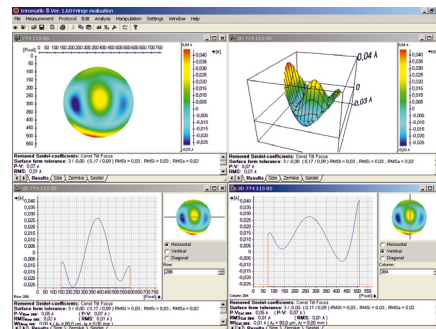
Intomatik-S Ver. 1.60 Fringe evaluation
File Measurement Protocol Edit Analysis Manipulation Settings Window Help

2D 774 115 05
[Pixel] 0 50 100 150 200 250 300 350 400 450 500 550 600 650 700 750
λ[A]
0,04 A
0,04
0,035
0,03
0,025
0,02
0,015
0,01
0,005
0
-0,005
-0,01
-0,015
-0,02
-0,025
Removed Seidel-coefficients: Const Tilt Focus
Surface form tolerance: 3 / 0,00 (0,17 / 0,09) RMSt = 0,03 ; RMSi = 0,03 ; RMSa = 0,02
P-V: 0,07 λ
RMS: 0,01 λ
Results / Size / Zernike / Seidel /

3D 774 115 05
0,04 λ
0
-0,03 λ
0,035
0,03
0,025
0,02
0,015
0,01
0,005
0
-0,005
-0,01
-0,015
-0,02
-0,025
Removed Seidel-coefficients: Const Tilt Focus
Surface form tolerance: 3 / 0,00 (0,17 / 0,09) RMSt = 0,03 ; RMSi = 0,03 ; RMSa = 0,02
P-V: 0,07 λ
RMS: 0,01 λ
Results / Size / Zernike / Seidel /

2D 774 115 05
λ[λ]
0,040
0,035
0,030
0,025
0,020
0,015
0,010
0,005
0,000
-0,005
-0,010
-0,015
-0,020
-0,025
-0,030
Horizontal
Vertical
Diagonal
Row
288
Row 288
0 50 100 150 200 250 300 350 400 450 500 550 600 650 700 750
[Pixel]
Removed Seidel-coefficients: Const Tilt Focus
Surface form tolerance: 3 / 0,00 (0,17 / 0,09) RMSt = 0,03 ; RMSi = 0,03 ; RMSa = 0,02
P-V: 0,05 λ (P-V: 0,07 λ)
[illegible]
Results / Size / Zernike / Seidel /

2D 774 115 05
λ[λ]
0,040
0,035
0,030
0,025
0,020
0,015
0,010
0,005
0,000
-0,005
-0,010
-0,015
-0,020
-0,025
-0,030
Horizontal
Vertical
Diagonal
Column
384
Column 384
0 50 100 150 200 250 300 350 400 450 500 550
[Pixel]
Removed Seidel-coefficients: Const Tilt Focus
Surface form tolerance: 3 / 0,00 (0,17 / 0,09) RMSt = 0,03 ; RMSi = 0,03 ; RMSa = 0,02
P-V: 0,05 λ (P-V: 0,07 λ)
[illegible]
Results / Size / Zernike / Seidel /